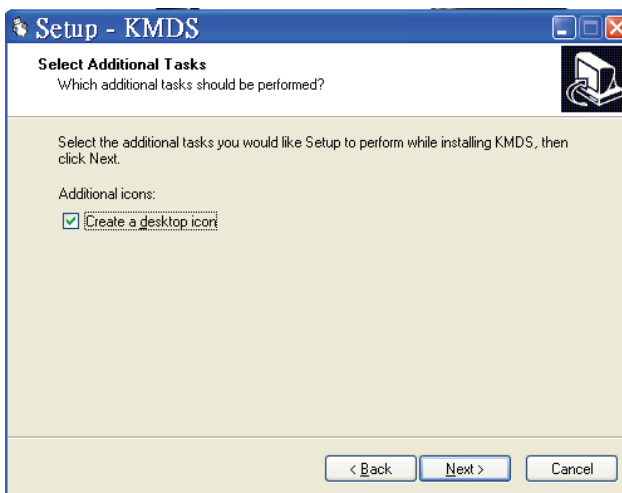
Setup - KMDS

Select Additional Tasks
Which additional tasks should be performed?

Select the additional tasks you would like Setup to perform while installing KMDS, then click Next.

Additional icons:

Create a desktop icon

< Back
Next >
Cancel